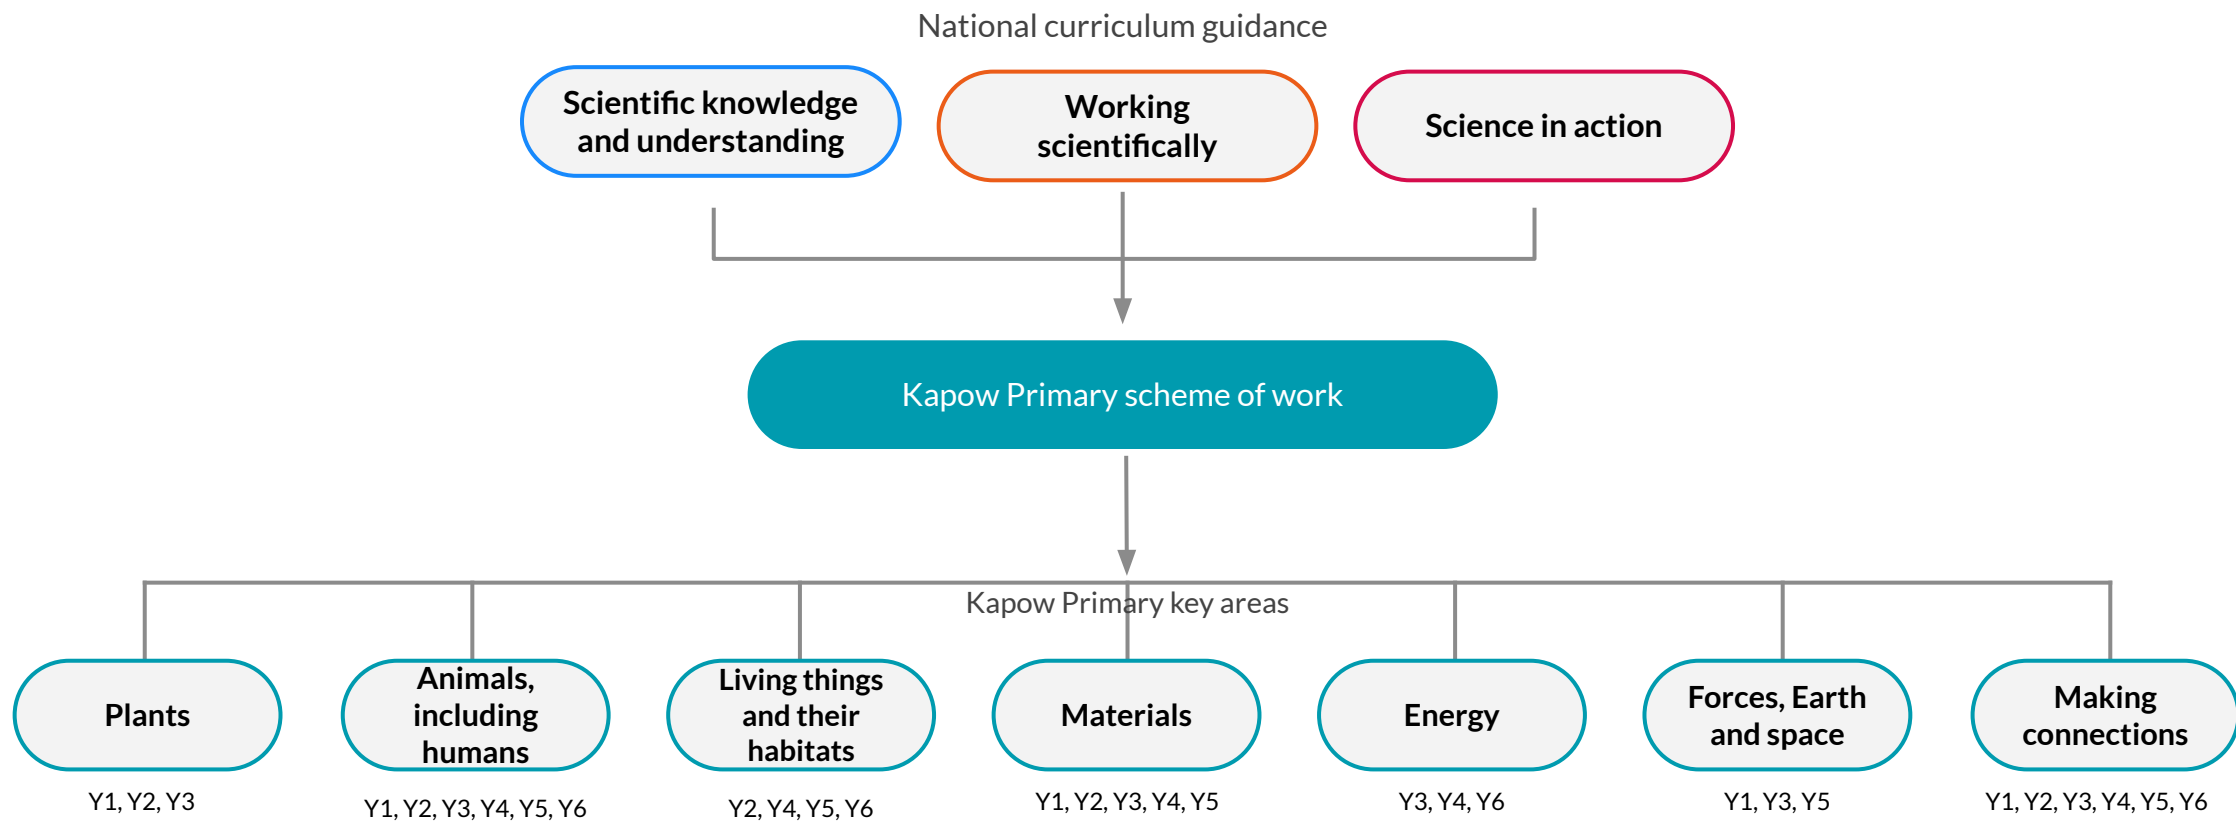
National curriculum guidance

Scientific knowledge and understanding

Working scientifically

Science in action

Kapow Primary scheme of work

Kapow Primary key areas

Plants

Y1, Y2, Y3

Animals, including humans

Y1, Y2, Y3, Y4, Y5, Y6

Living things and their habitats

Y2, Y4, Y5, Y6

Materials

Y1, Y2, Y3, Y4, Y5

Energy

Y3, Y4, Y6

Forces, Earth and space

Y1, Y3, Y5

Making connections

Y1, Y2, Y3, Y4, Y5, Y6